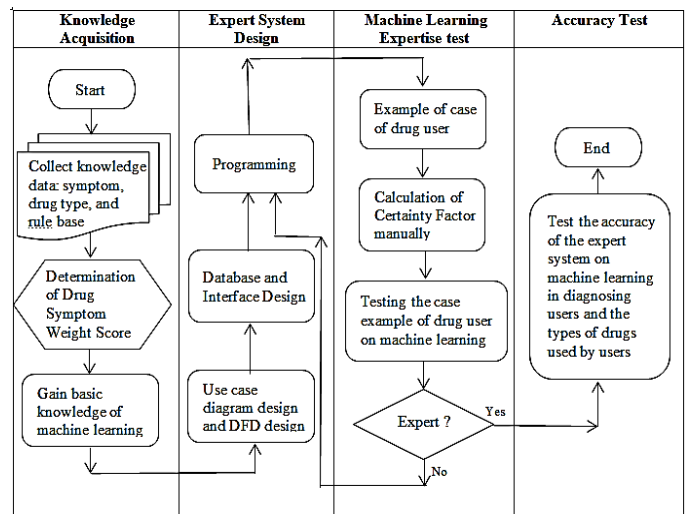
| Knowledge Acquisition | Expert System Design | Machine Learning Expertise test | Accuracy Test |
|---|---|---|---|

Start

Collect knowledge data: symptom, drug type, and rule base

Determination of Drug Symptom Weight Score

Gain basic knowledge of machine learning

Use case diagram design and DFD design

Database and Interface Design

Programming

Example of case of drug user

Calculation of Certainty Factor manually

Testing the case example of drug user on machine learning

Expert ?

Yes

No

Test the accuracy of the expert system on machine learning in diagnosing users and the types of drugs used by users

End